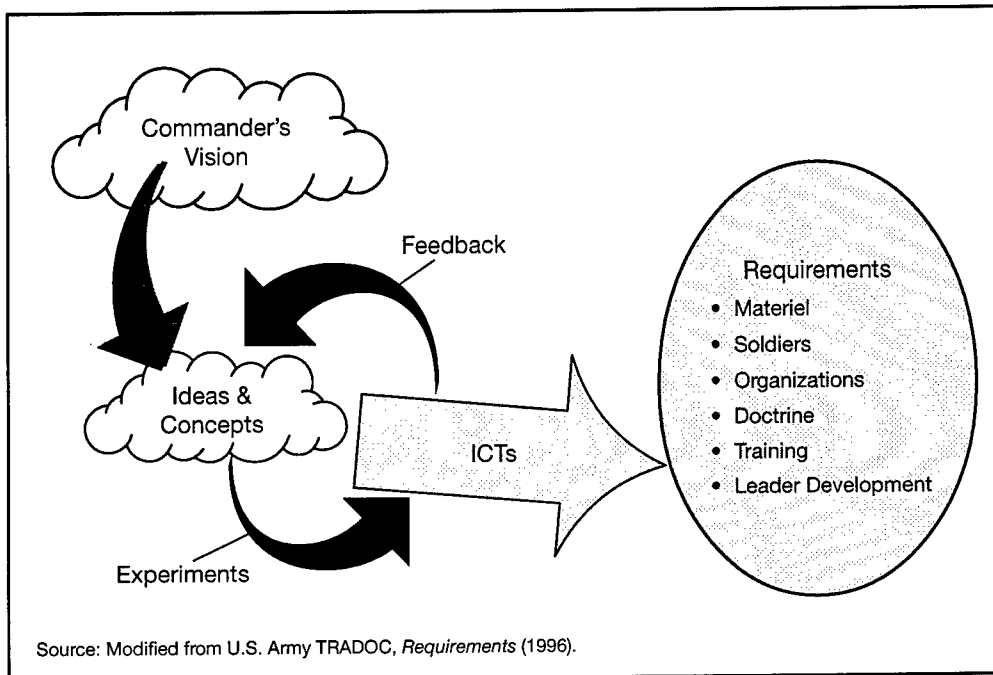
Commander's Vision

Feedback

Requirements
• Materiel
• Soldiers
• Organizations
• Doctrine
• Training
• Leader Development

Ideas & Concepts

ICTs

Experiments

Source: Modified from U.S. Army TRADOC, Requirements (1996).